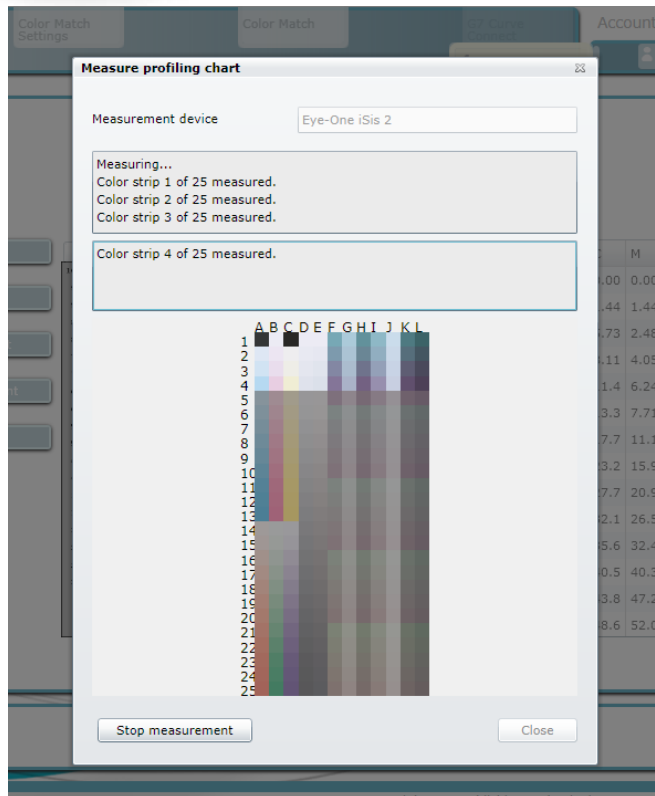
Color Match Settings

Color Match

Account

Measure profiling chart

Measurement device

Eye-One iSis 2

Measuring...
Color strip 1 of 25 measured.
Color strip 2 of 25 measured.
Color strip 3 of 25 measured.

Color strip 4 of 25 measured.

A B C D E F G H I J K L

1
2
3
4
5
6
7
8
9
10
11
12
13
14
15
16
17
18
19
20
21
22
23
24
25

M

0.00 0.00
1.44 1.44
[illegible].73 2.48
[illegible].11 4.05
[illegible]1.4 6.24
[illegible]3.3 7.71
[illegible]7.7 11.1
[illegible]3.2 15.9
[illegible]7.7 20.9
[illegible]2.1 26.5
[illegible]5.6 32.4
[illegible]0.5 40.3
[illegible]3.8 47.2
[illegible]8.6 52.0

Stop measurement

Close